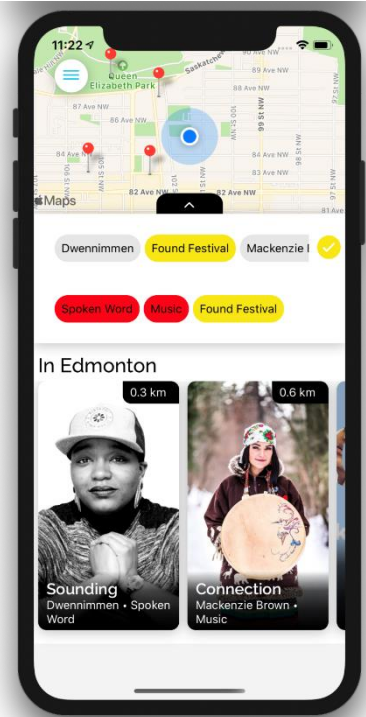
11:22

Queen Elizabeth Park

Saskatchewan

89 Ave NW

88 Ave NW

87 Ave NW

86 Ave NW

84 Ave NW

83 Ave NW

82 Ave NW

81 Ave

99 St NW

98 St NW

96 St NW

106 St NW

102 St NW

Maps

Dwennimmen

Found Festival

Mackenzie I

Spoken Word

Music

Found Festival

In Edmonton

0.3 km

Sounding

Dwennimmen • Spoken Word

0.6 km

Connection

Mackenzie Brown • Music